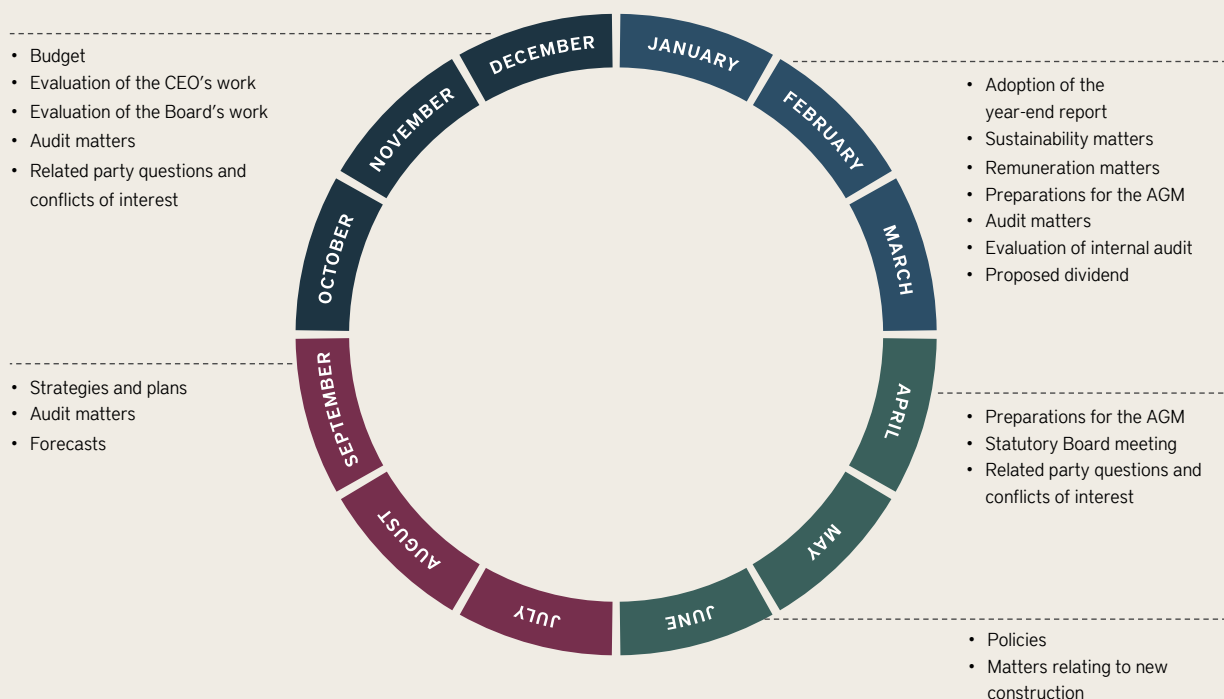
• Budget
• Evaluation of the CEO's work
• Evaluation of the Board's work
• Audit matters
• Related party questions and conflicts of interest

DECEMBER
JANUARY
FEBRUARY
MARCH
APRIL
MAY
JUNE
JULY
AUGUST
SEPTEMBER
OCTOBER
NOVEMBER

• Adoption of the year-end report
• Sustainability matters
• Remuneration matters
• Preparations for the AGM
• Audit matters
• Evaluation of internal audit
• Proposed dividend

• Strategies and plans
• Audit matters
• Forecasts

• Preparations for the AGM
• Statutory Board meeting
• Related party questions and conflicts of interest

• Policies
• Matters relating to new construction